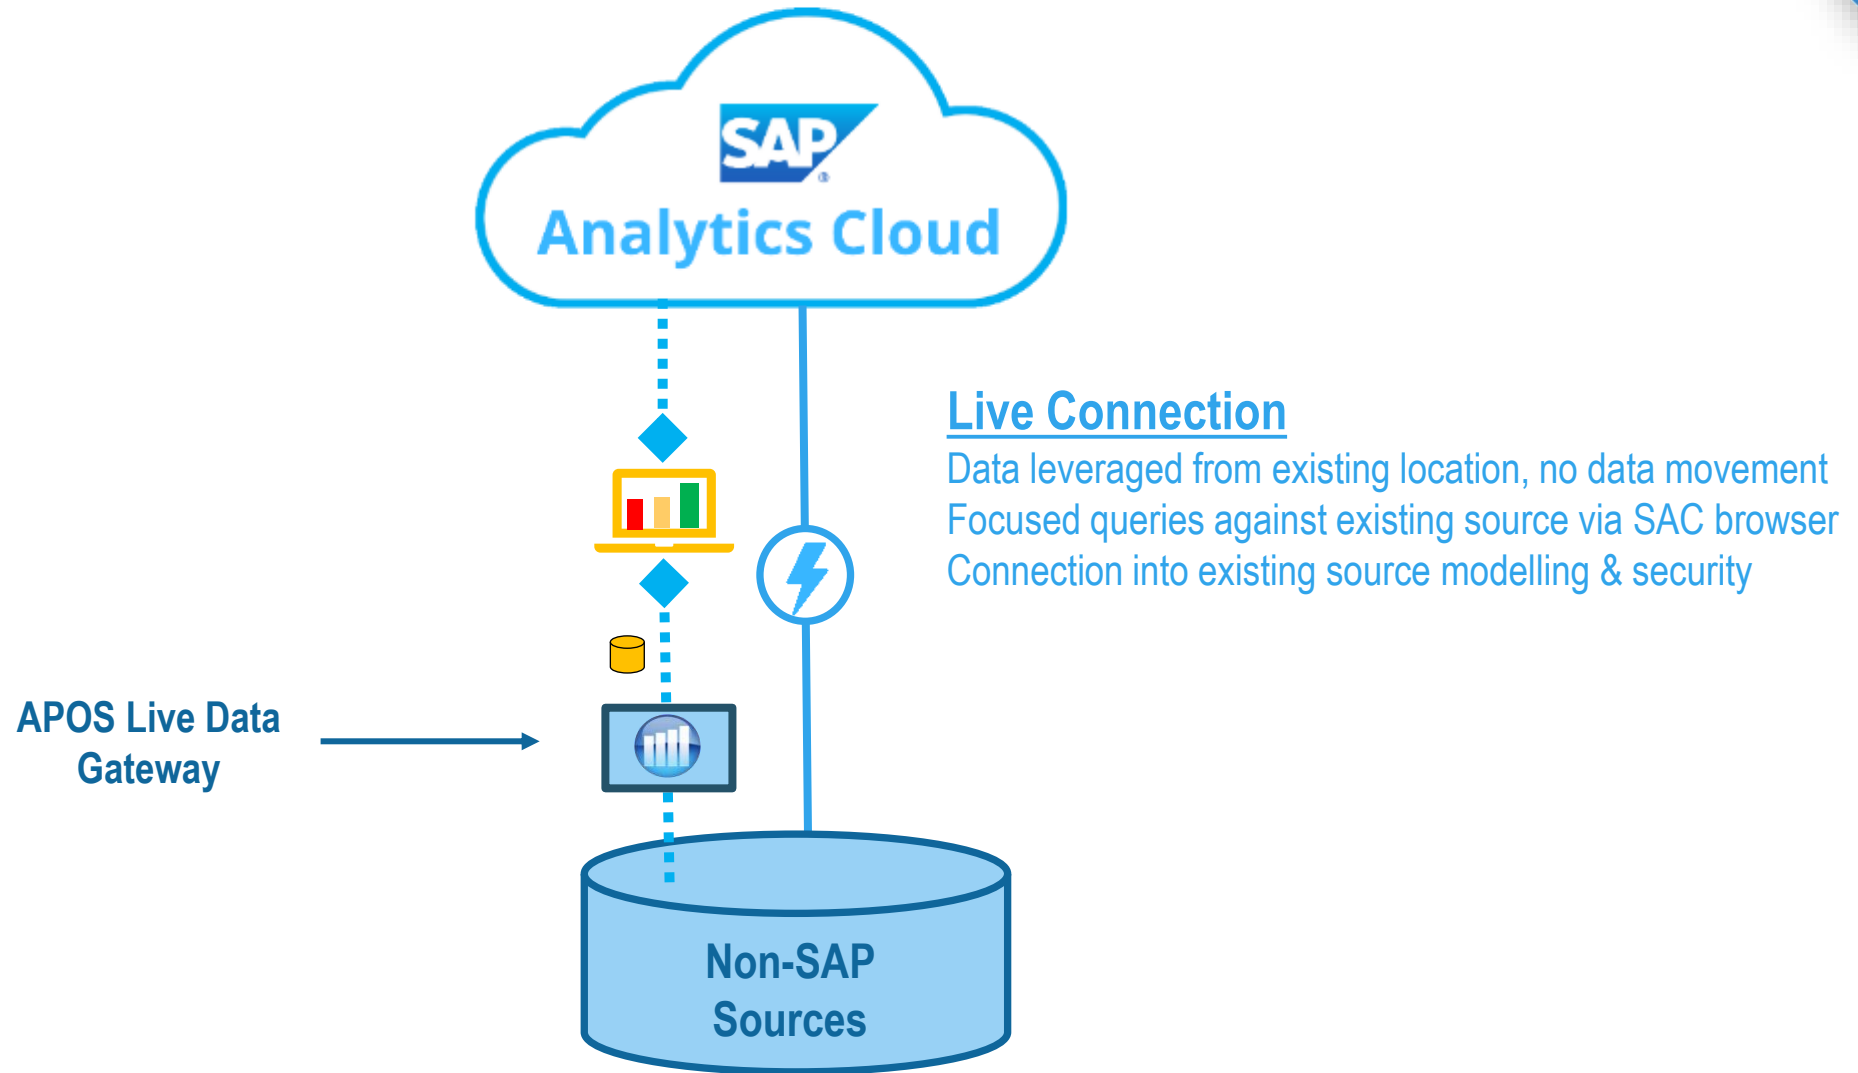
SAP
Analytics Cloud

Live Connection
Data leveraged from existing location, no data movement
Focused queries against existing source via SAC browser
Connection into existing source modelling & security

APOS Live Data Gateway

Non-SAP Sources